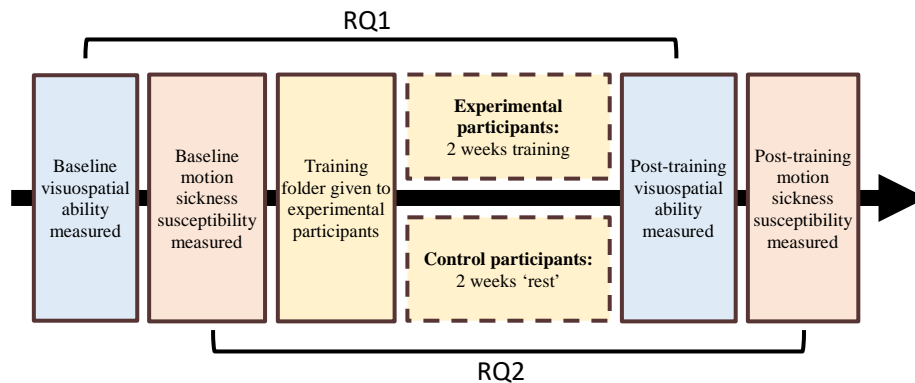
RQ1

Baseline visuospatial ability measured

Baseline motion sickness susceptibility measured

Training folder given to experimental participants

**Experimental participants:** 2 weeks training

**Control participants:** 2 weeks 'rest'

Post-training visuospatial ability measured

Post-training motion sickness susceptibility measured

RQ2